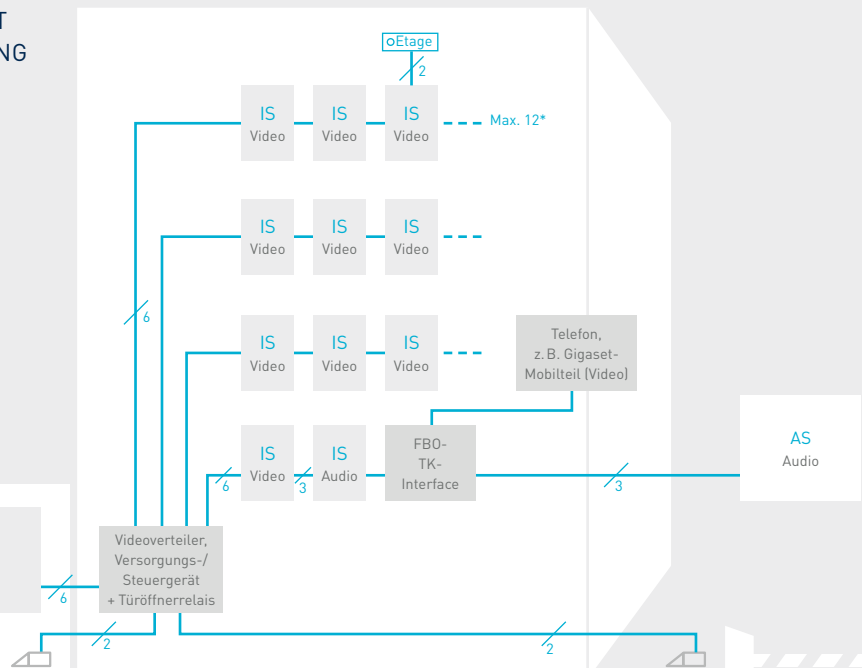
T
NG

oEtage

2

IS
Video

IS
Video

IS
Video

Max. 12*

IS
Video

IS
Video

IS
Video

6

IS
Video

IS
Video

IS
Video

Telefon, z. B. Gigaset-Mobilteil (Video)

IS
Video

IS
Audio

FBO-
TK-
Interface

AS
Audio

6

3

3

Videoverteiler, Versorgungs-/ Steuergerät + Türöffnerrelais

6

2

2